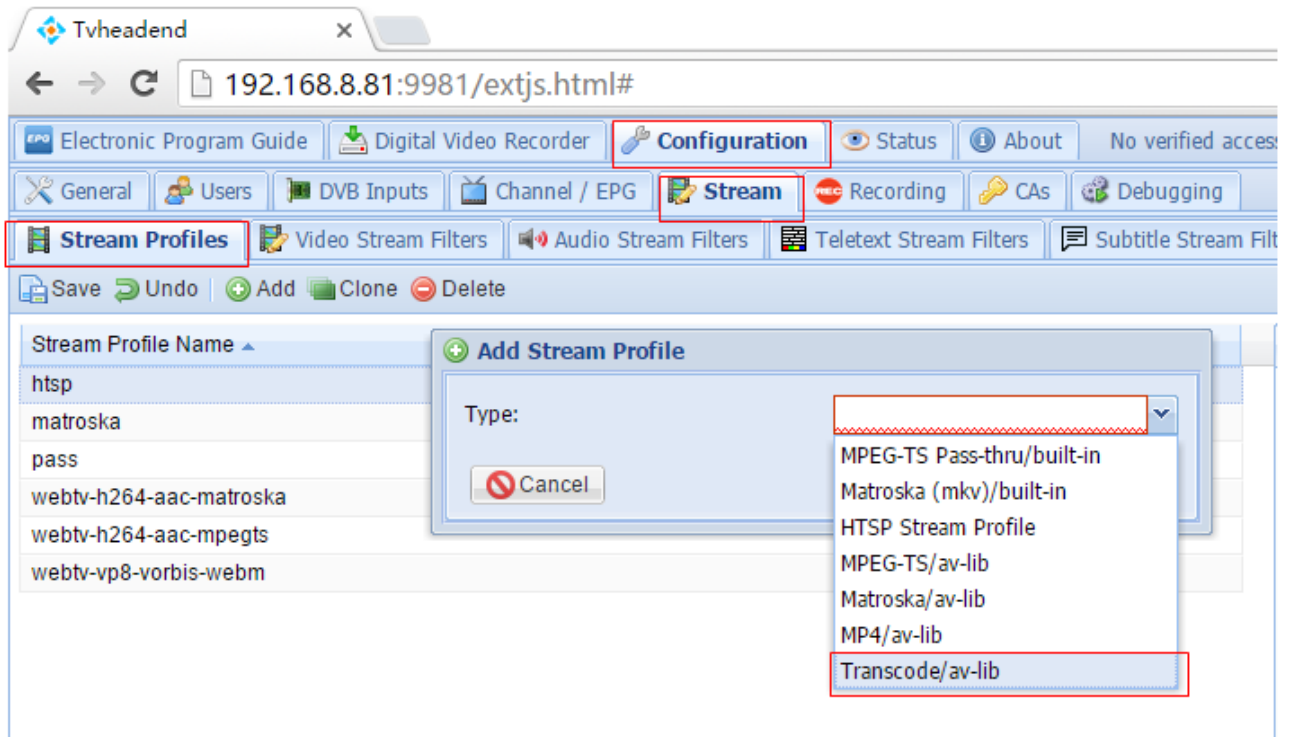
Tvheadend

192.168.8.81:9981/extjs.html#

EPG Electronic Program Guide | Digital Video Recorder | Configuration | Status | About | No verified access

General | Users | DVB Inputs | Channel / EPG | Stream | REC Recording | CAs | Debugging

Stream Profiles | Video Stream Filters | Audio Stream Filters | Teletext Stream Filters | Subtitle Stream Filt

Save | Undo | Add | Clone | Delete

Stream Profile Name
htsp
matroska
pass
webtv-h264-aac-matroska
webtv-h264-aac-mpegts
webtv-vp8-vorbis-webm

Add Stream Profile

Type:

Cancel

MPEG-TS Pass-thru/built-in
Matroska (mkv)/built-in
HTSP Stream Profile
MPEG-TS/av-lib
Matroska/av-lib
MP4/av-lib
Transcode/av-lib